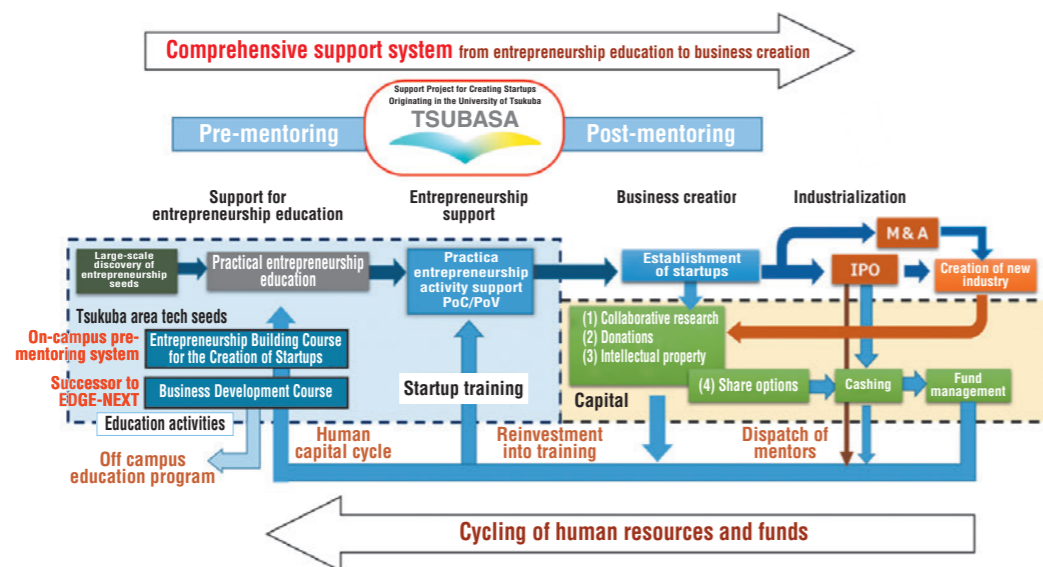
Comprehensive support system from entrepreneurship education to business creation

Support Project for Creating Startups Originating in the University of Tsukuba
TSUBASA

Pre-mentoring

Post-mentoring

Support for entrepreneurship education

Entrepreneurship support

Business creatior

Industrialization

Large-scale discovery of entrepreneurship seeds

Practical entrepreneurship education

Practica entrepreneurship activity support PoC/PoV

Establishment of startups

M & A

IPO

Creation of new industry

Tsukuba area tech seeds

On-campus prementoring system

Entrepreneurship Building Course for the Creation of Startups

Successor to EDGE-NEXT

Business Development Course

Education activities

Startup training

(1) Collaborative research
(2) Donations
(3) Intellectual property

(4) Share options

Cashing

Fund management

Capital

Off campus education program

Human capital cycle

Reinvestment into training

Dispatch of mentors

Cycling of human resources and funds